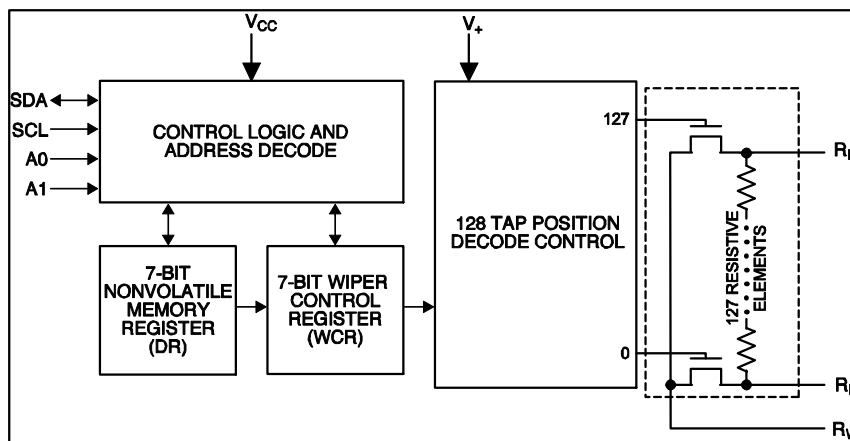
$V_{CC}$

$V_+$

SDA

SCL

A0

A1

CONTROL LOGIC AND ADDRESS DECODE

7-BIT NONVOLATILE MEMORY REGISTER (DR)

7-BIT WIPER CONTROL REGISTER (WCR)

128 TAP POSITION DECODE CONTROL

127

0

127 RESISTIVE ELEMENTS

$R_{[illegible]}$

$R_{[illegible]}$

$R_{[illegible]}$